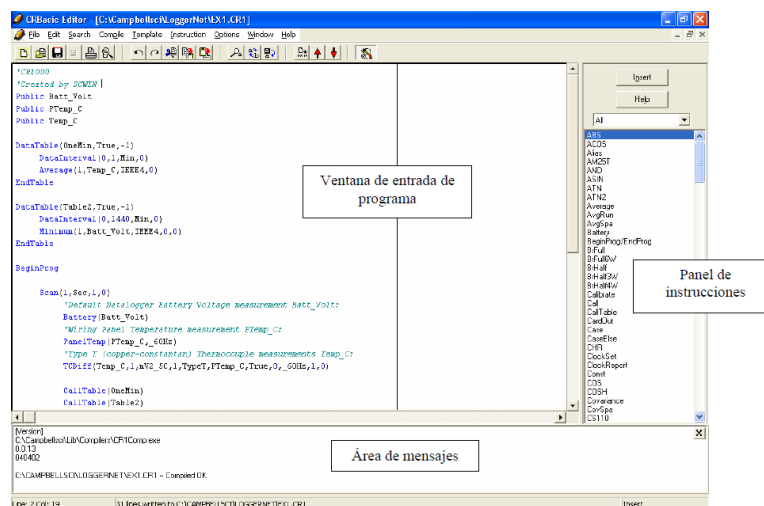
CRBasic Editor - [C:\Campbellsci\LoggerNet\EX1.CR1]

File Edit Search Compile Template Instruction Options Window Help

'CR1000
'Created by SCWIN
Public Batt_Volt
Public PTemp_C
Public Temp_C

DataTable(OneMin,True,-1)
DataInterval(0,1,Min,0)
Average(1,Temp_C,IEEE4,0)
EndTable

DataTable(Table2,True,-1)
DataInterval(0,1440,Min,0)
Minimum(1,Batt_Volt,IEEE4,0,0)
EndTable

BeginProg

Scan(1,Sec,1,0)
'Default Datalogger Battery Voltage measurement Batt_Volt:
Battery(Batt_Volt)
'Wiring Panel Temperature measurement PTemp_C:
PanelTemp(PTemp_C,_60Hz)
'Type T (copper-constantan) Thermocouple measurements Temp_C:
TCDiff(Temp_C,1,mV2_5C,1,TypeT,PTemp_C,True,0,_60Hz,1,0)

CallTable(OneMin)
CallTable(Table2)

Ventana de entrada de programa

Insert
Help
All

ABS
ACOS
Alias
AM25T
AND
ASIN
ATN
ATN2
Average
AvgRun
AvgSpa
Battery
BeginProg/EndProg
BrFull
BrFull6W
BrHalf
BrHalf3W
BrHalf4W
Calibrate
Call
CallTable
CardOut
Case
CaseElse
CHR
ClockSet
ClockReport
Const
COS
COSH
Covariance
CovSpa
CS110

Panel de instrucciones

[Version]
C:\Campbellsci\Lib\Compilers\CR1Comp.exe
0.0.13
040402

C:\CAMPBELLSCI\LOGGERNET\EX1.CR1 -- Compiled OK

Área de mensajes

Line: 2 Col: 19
31 lines written to C:\CAMPBELLSCI\LOGGERNET\EX1.CR1
Insert